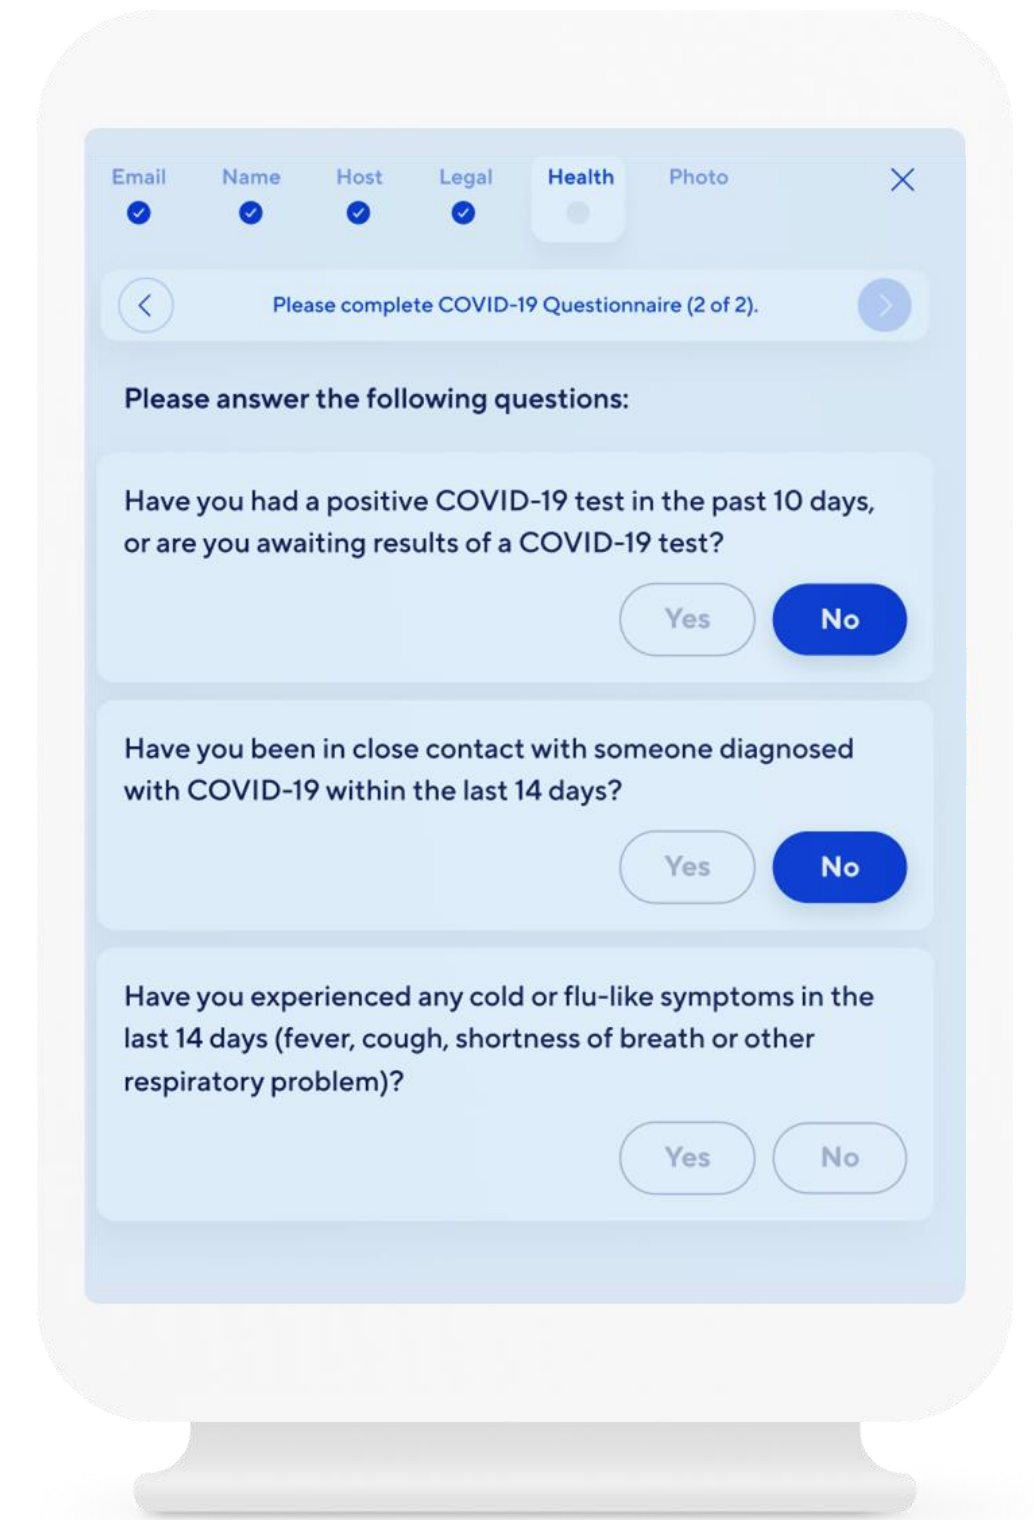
Email Name Host Legal Health Photo

Please complete COVID-19 Questionnaire (2 of 2).

Please answer the following questions:

Have you had a positive COVID-19 test in the past 10 days, or are you awaiting results of a COVID-19 test?

Yes No

Have you been in close contact with someone diagnosed with COVID-19 within the last 14 days?

Yes No

Have you experienced any cold or flu-like symptoms in the last 14 days (fever, cough, shortness of breath or other respiratory problem)?

Yes No